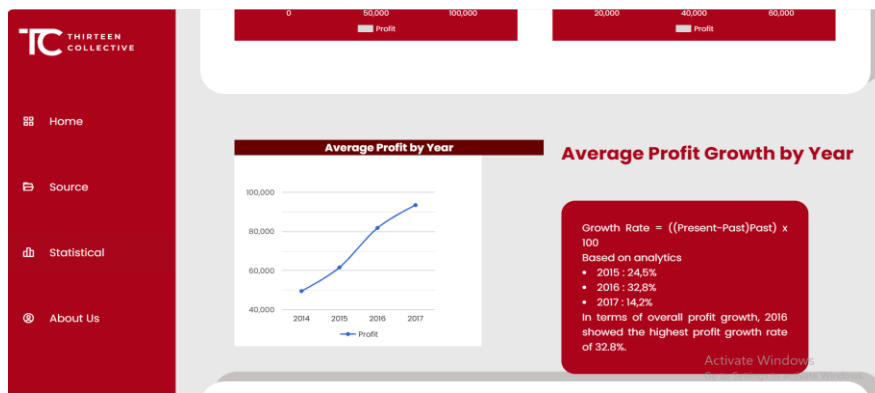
TC THIRTEEN COLLECTIVE

Home

Source

Statistical

About Us

0 50,000 100,000

Profit

20,000 40,000 60,000

Profit

Average Profit by Year

100,000
80,000
60,000
40,000

2014 2015 2016 2017

Profit

Average Profit Growth by Year

Growth Rate = ((Present-Past)Past) x 100

Based on analytics

- 2015 : 24,5%
- 2016 : 32,8%
- 2017 : 14,2%

In terms of overall profit growth, 2016 showed the highest profit growth rate of 32.8%.

Activate Windows
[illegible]